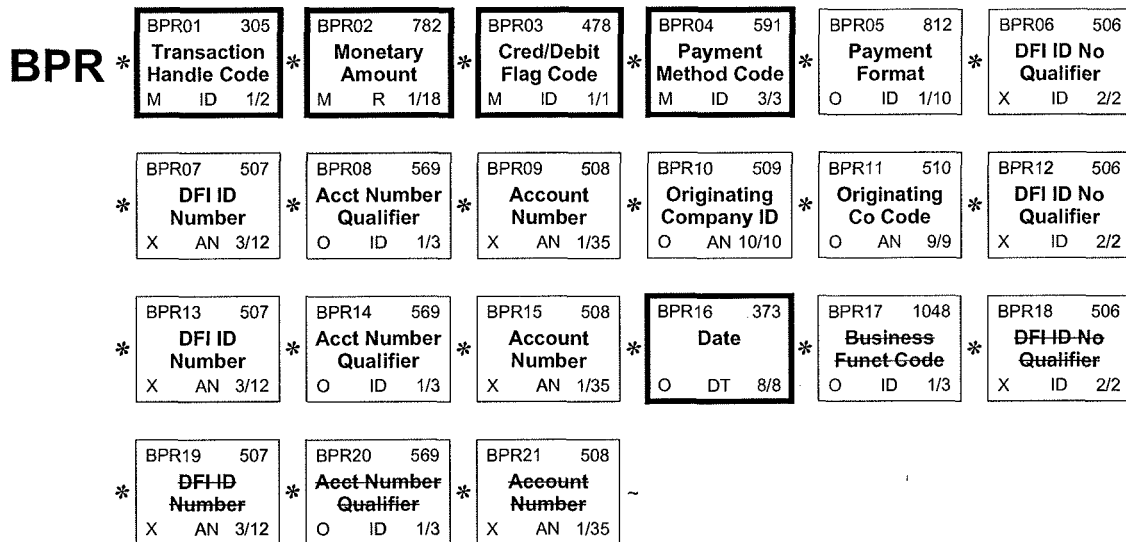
BPR * BPR01 305 Transaction Handle Code M ID 1/2 * BPR02 782 Monetary Amount M R 1/18 * BPR03 478 Cred/Debit Flag Code M ID 1/1 * BPR04 591 Payment Method Code M ID 3/3 * BPR05 812 Payment Format O ID 1/10 * BPR06 506 DFI ID No Qualifier X ID 2/2

* BPR07 507 DFI ID Number X AN 3/12 * BPR08 569 Acct Number Qualifier O ID 1/3 * BPR09 508 Account Number X AN 1/35 * BPR10 509 Originating Company ID O AN 10/10 * BPR11 510 Originating Co Code O AN 9/9 * BPR12 506 DFI ID No Qualifier X ID 2/2

* BPR13 507 DFI ID Number X AN 3/12 * BPR14 569 Acct Number Qualifier O ID 1/3 * BPR15 508 Account Number X AN 1/35 * BPR16 373 Date O DT 8/8 * BPR17 1048 Business Funct Code O ID 1/3 * BPR18 506 DFI ID No Qualifier X ID 2/2

* BPR19 507 DFI ID Number X AN 3/12 * BPR20 569 Acct Number Qualifier O ID 1/3 * BPR21 508 Account Number X AN 1/35 ~